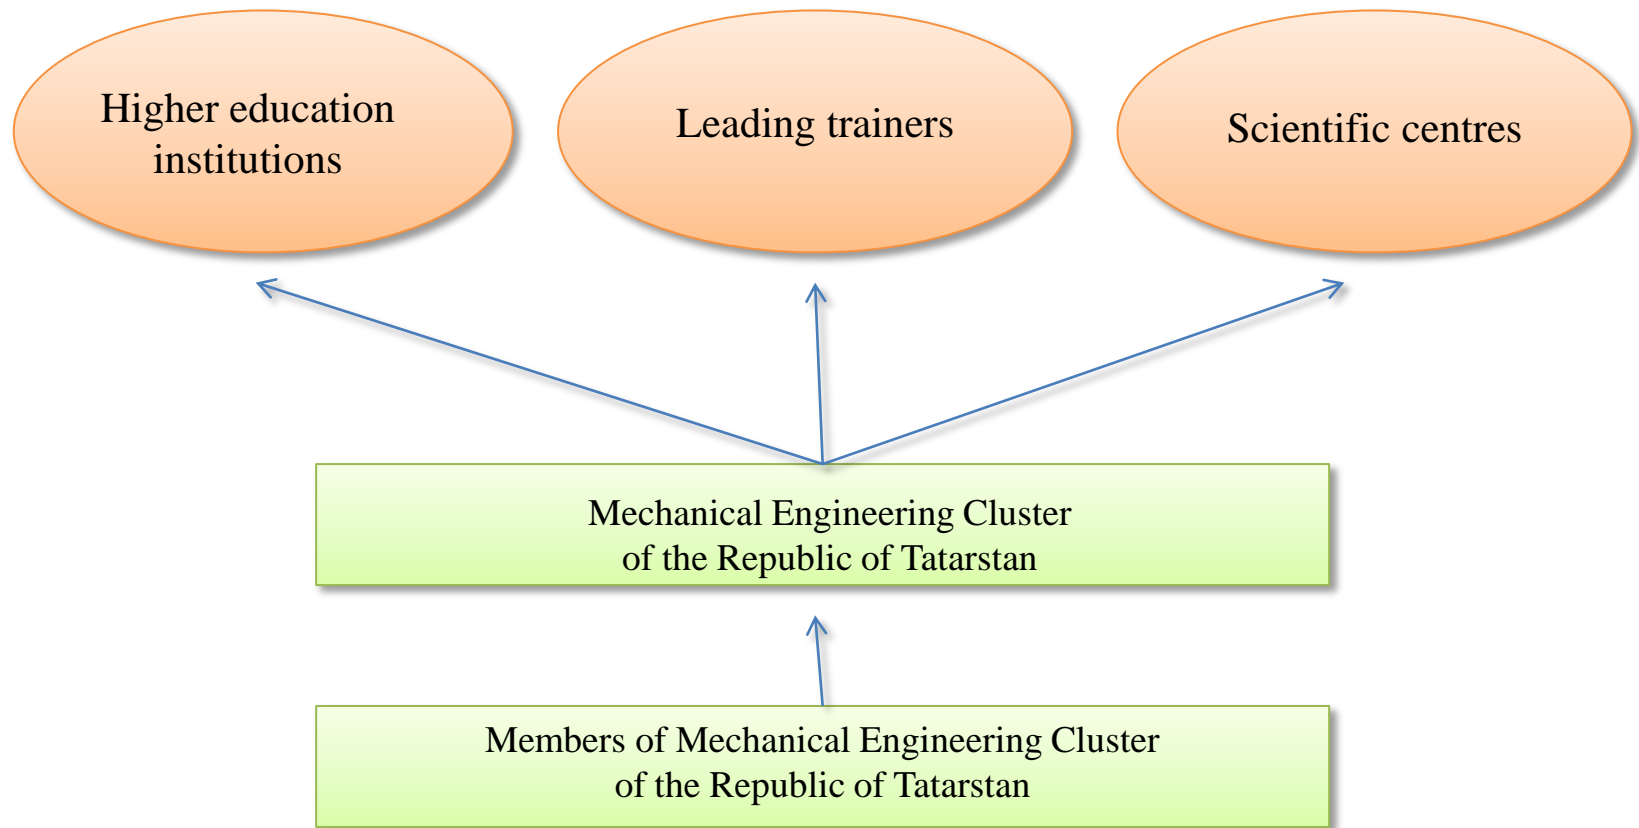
Higher education institutions

Leading trainers

Scientific centres

Mechanical Engineering Cluster of the Republic of Tatarstan

Members of Mechanical Engineering Cluster of the Republic of Tatarstan